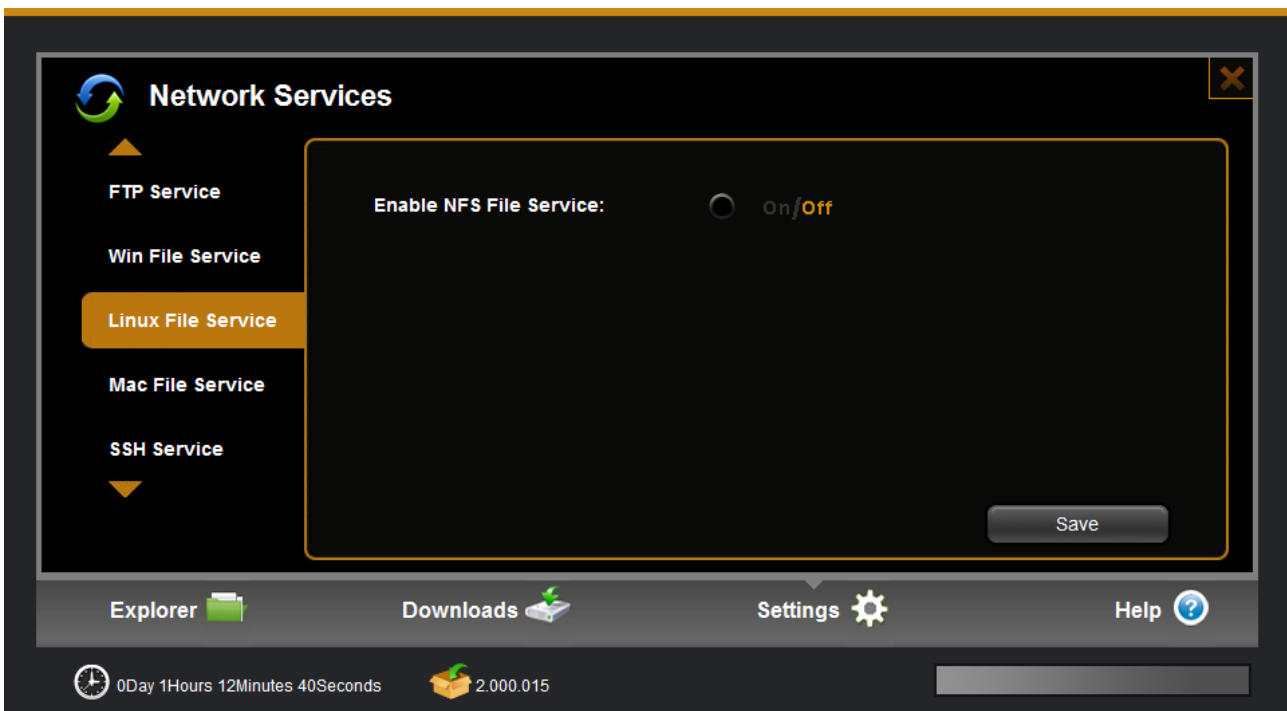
Network Services

FTP Service
Win File Service
Linux File Service
Mac File Service
SSH Service

Enable NFS File Service: On/Off

Save

Explorer
Downloads
Settings
Help

0Day 1Hours 12Minutes 40Seconds
2.000.015